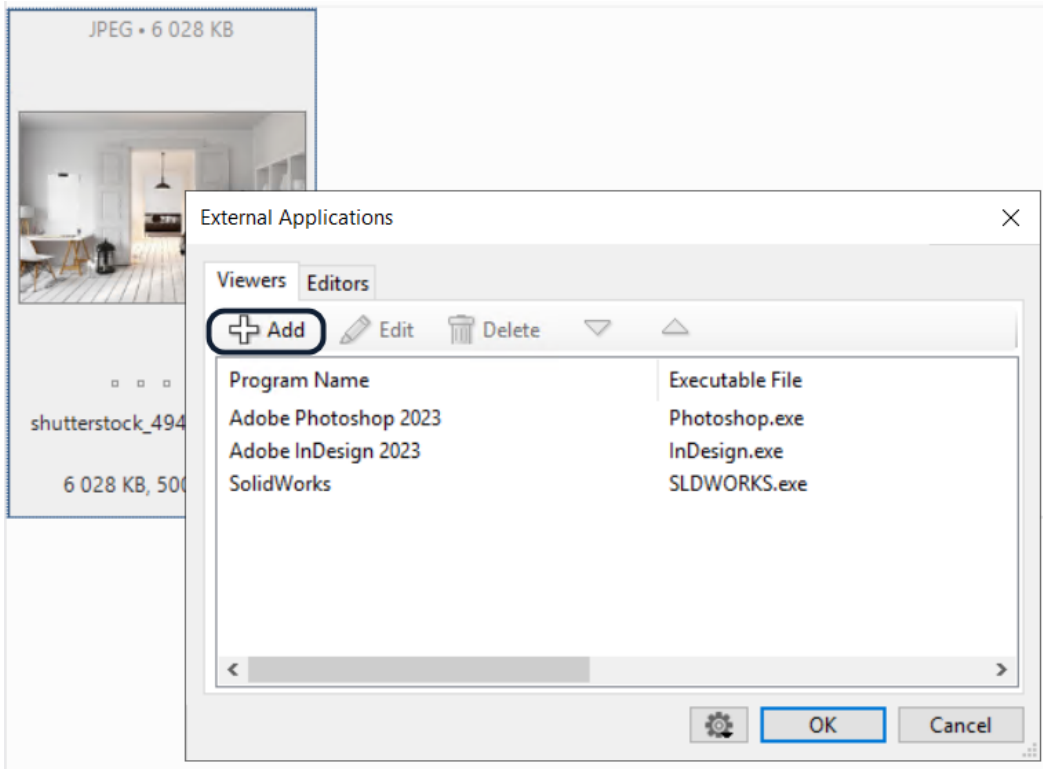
JPEG • 6 028 KB

shutterstock_494

6 028 KB, 500

External Applications

Viewers Editors

Add Edit Delete

| Program Name | Executable File |
|---|---|
| Adobe Photoshop 2023 | Photoshop.exe |
| Adobe InDesign 2023 | InDesign.exe |
| SolidWorks | SLDWORKS.exe |

OK Cancel